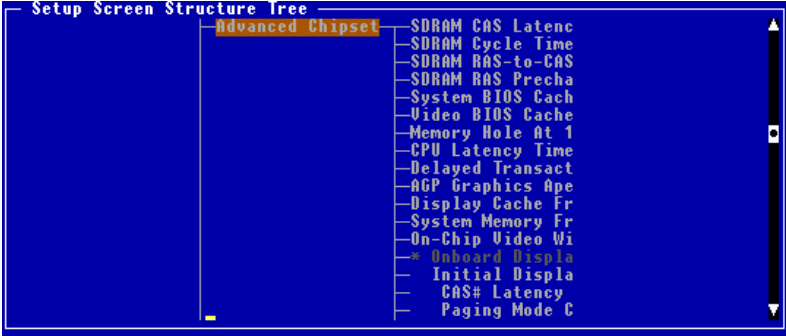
Setup Screen Structure Tree

Advanced Chipset

SDRAM CAS Latenc
SDRAM Cycle Time
SDRAM RAS-to-CAS
SDRAM RAS Precha
System BIOS Cach
Video BIOS Cache
Memory Hole At 1
CPU Latency Time
Delayed Transact
AGP Graphics Ape
Display Cache Fr
System Memory Fr
On-Chip Video Wi
* Onboard Displa
Initial Displa
CAS# Latency
Paging Mode C